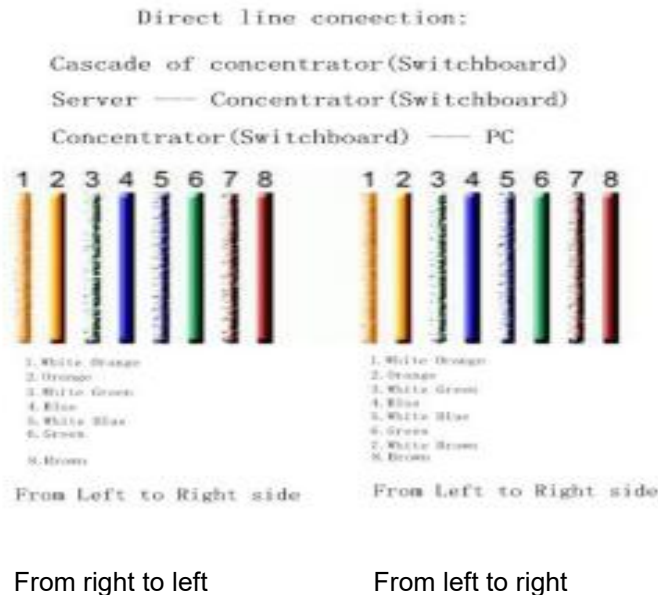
Direct line coneection:

Cascade of concentrator(Switchboard)

Server —— Concentrator(Switchboard)

Concentrator(Switchboard) —— PC

1 2 3 4 5 6 7 8

1.White Orange
2.Orange
3.White Green
4.Blue
5.White Blue
6.Green

8.Brown

From Left to Right side

1 2 3 4 5 6 7 8

1.White Orange
2.Orange
3.White Green
4.Blue
5.White Blue
6.Green
7.White Brown
8.Brown

From Left to Right side

From right to left

From left to right